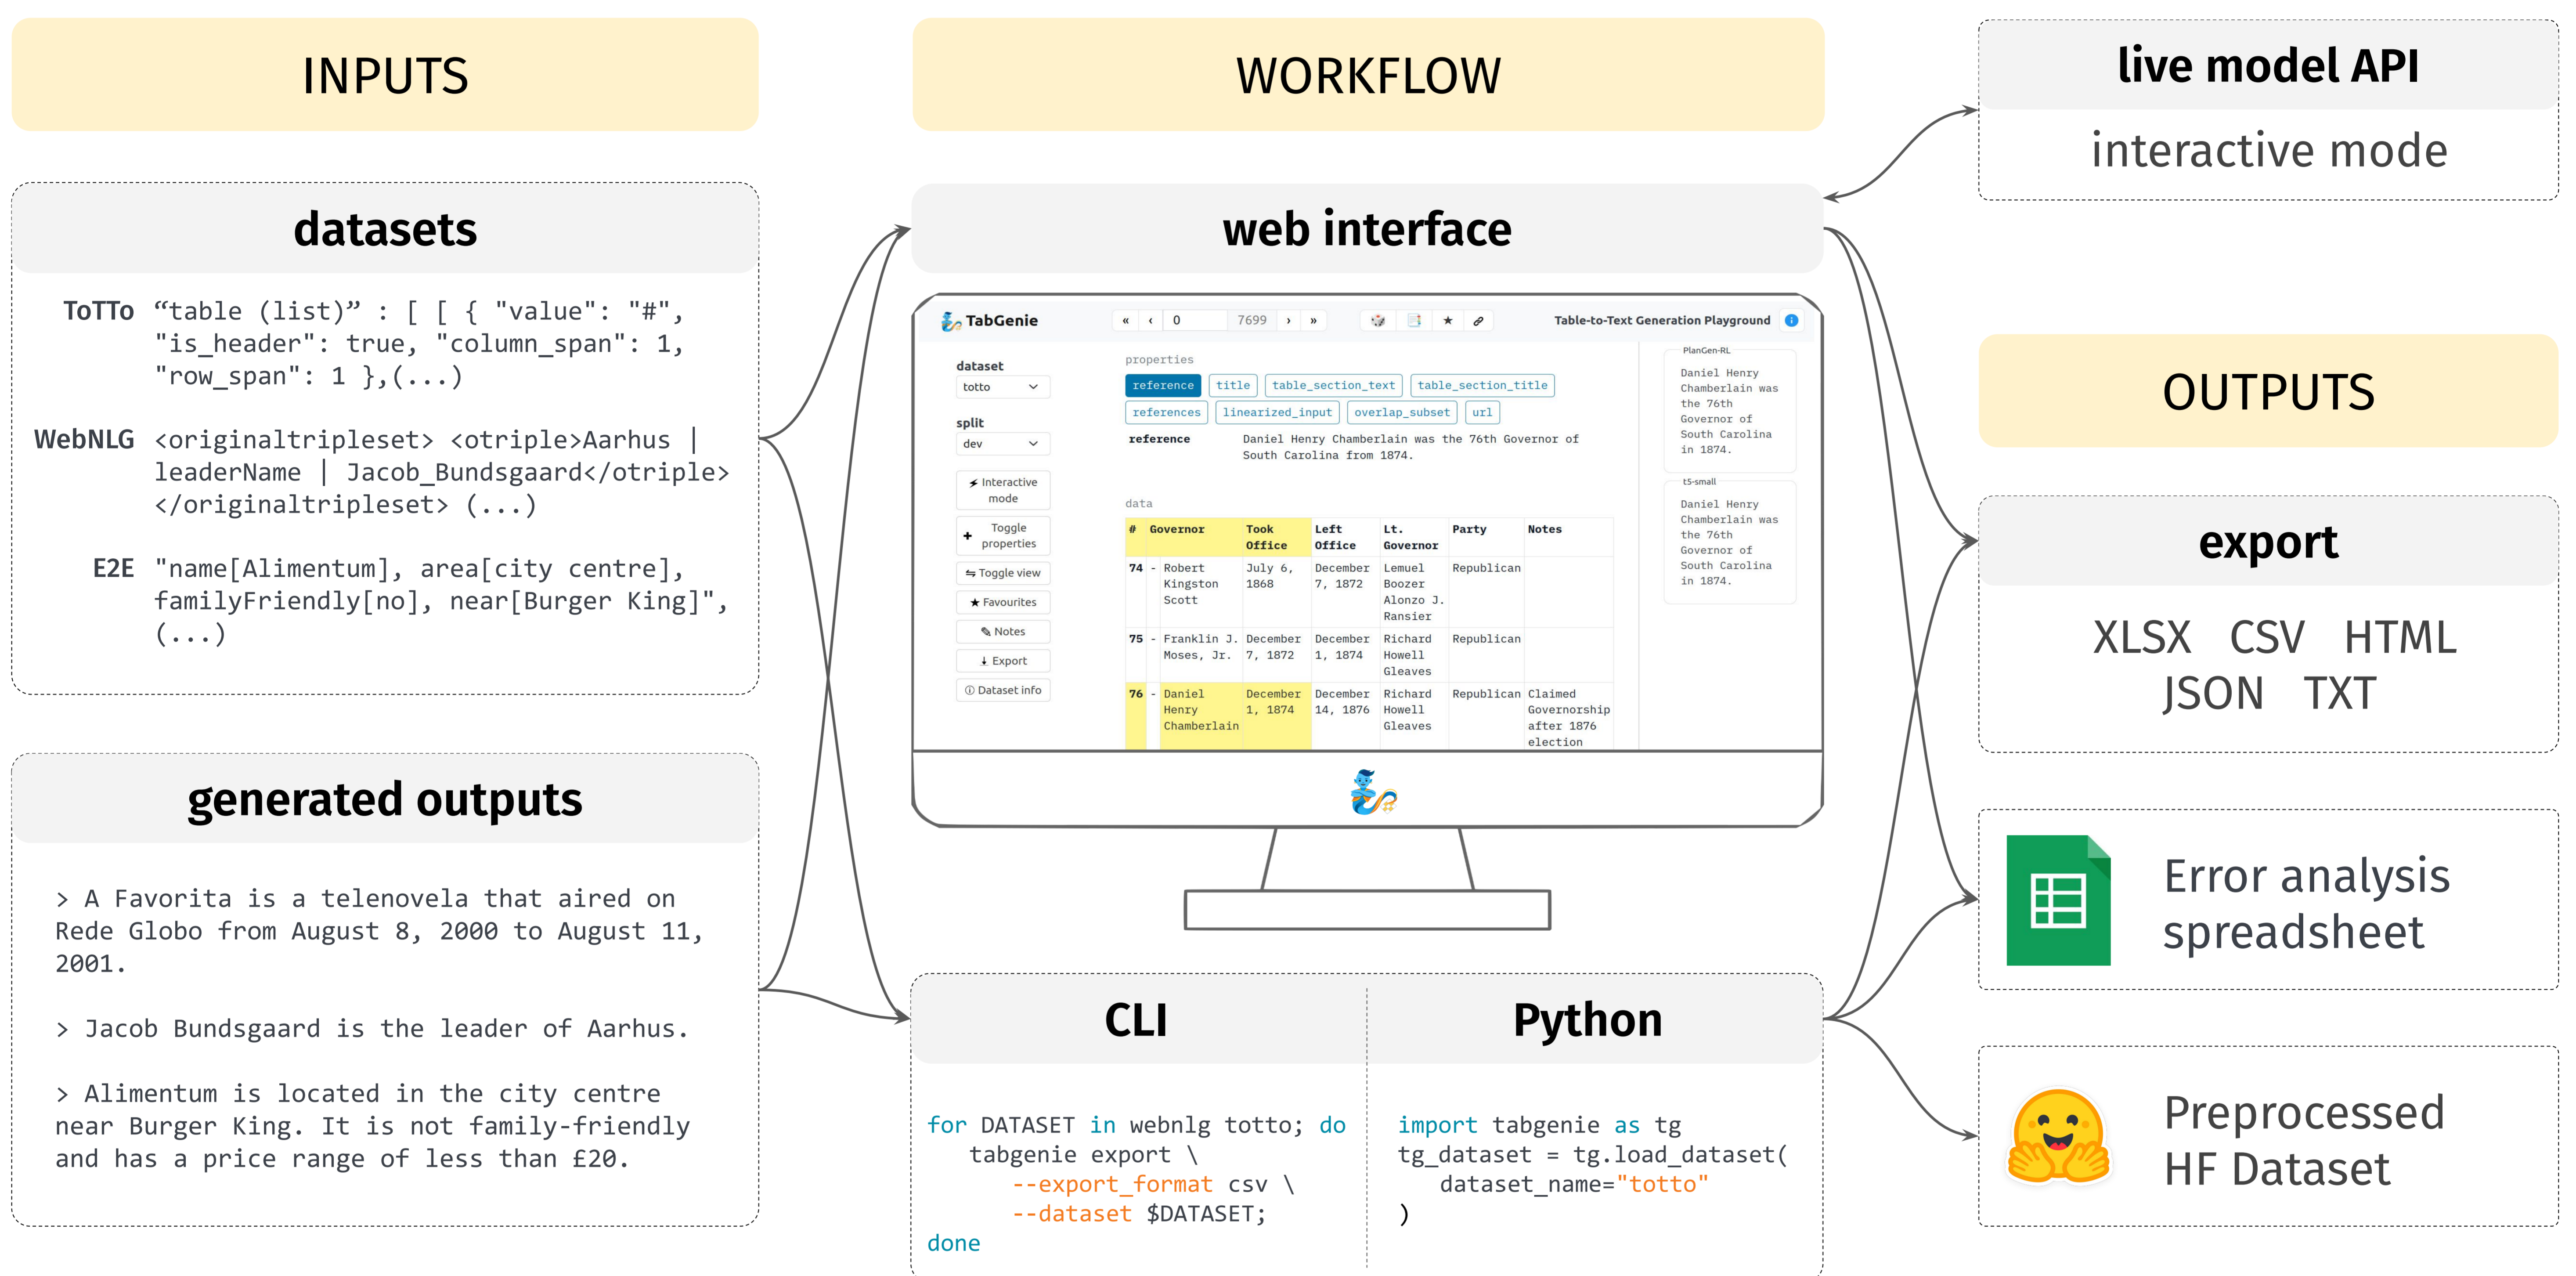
INPUTS

datasets

ToTTo “table (list)” : [ [ { "value": "#", "is_header": true, "column_span": 1, "row_span": 1 },(...)

WebNLG <originaltripleset> <otriple>Aarhus | leaderName | Jacob_Bundsgaard</otriple> </originaltripleset> (...)

E2E "name[Alimentum], area[city centre], familyFriendly[no], near[Burger King]", (...)

generated outputs

> A Favorita is a telenovela that aired on Rede Globo from August 8, 2000 to August 11, 2001.

> Jacob Bundsgaard is the leader of Aarhus.

> Alimentum is located in the city centre near Burger King. It is not family-friendly and has a price range of less than £20.

WORKFLOW

web interface

TabGenie « ‹ 0 7699 › » Table-to-Text Generation Playground

dataset
totto
split
dev
Interactive mode
Toggle properties
Toggle view
Favourites
Notes
Export
Dataset info

properties
reference title table_section_text table_section_title references linearized_input overlap_subset url

reference Daniel Henry Chamberlain was the 76th Governor of South Carolina from 1874.

data

| # | Governor | Took Office | Left Office | Lt. Governor | Party | Notes |
|---|---|---|---|---|---|---|
| 74 - | Robert Kingston Scott | July 6, 1868 | December 7, 1872 | Lemuel Boozer Alonzo J. Ransier | Republican | |
| 75 - | Franklin J. Moses, Jr. | December 7, 1872 | December 1, 1874 | Richard Howell Gleaves | Republican | |
| 76 - | Daniel Henry Chamberlain | December 1, 1874 | December 14, 1876 | Richard Howell Gleaves | Republican | Claimed Governorship after 1876 election |

PlanGen-RL
Daniel Henry Chamberlain was the 76th Governor of South Carolina in 1874.

t5-small
Daniel Henry Chamberlain was the 76th Governor of South Carolina in 1874.

CLI

for DATASET in webnlg totto; do
tabgenie export \
--export_format csv \
--dataset $DATASET;
done

Python

import tabgenie as tg
tg_dataset = tg.load_dataset(
dataset_name="totto"
)

live model API
interactive mode

OUTPUTS

export
XLSX CSV HTML
JSON TXT

Error analysis spreadsheet

Preprocessed HF Dataset